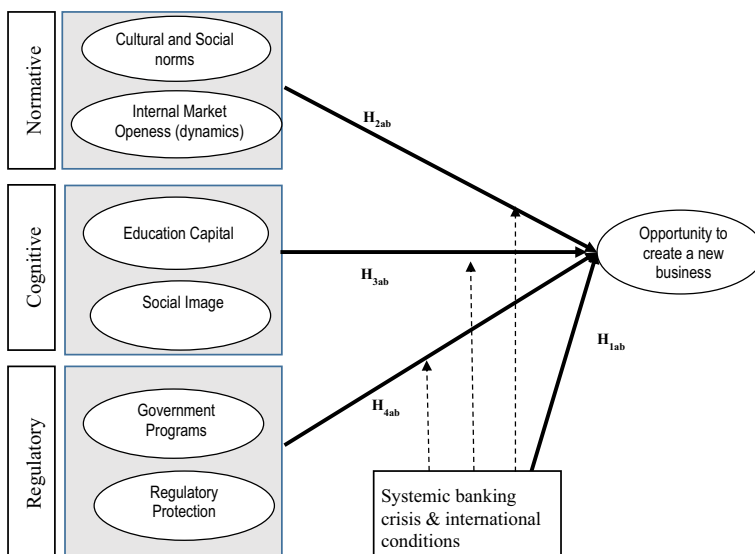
Normative

Cultural and Social norms

Internal Market Openess (dynamics)

Cognitive

Education Capital

Social Image

Regulatory

Government Programs

Regulatory Protection

$H_{2ab}$

$H_{3ab}$

$H_{4ab}$

$H_{1ab}$

Opportunity to create a new business

Systemic banking crisis & international conditions